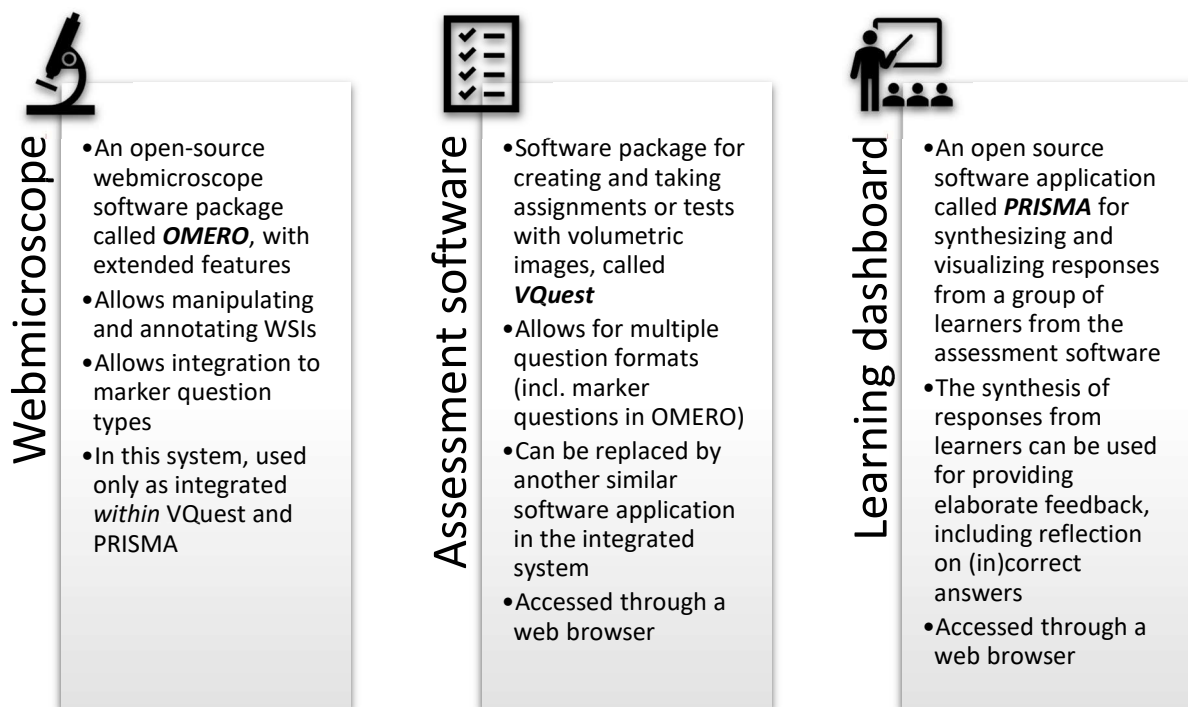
Webmicroscope

•An open-source webmicroscope software package called ***OMERO***, with extended features
•Allows manipulating and annotating WSIs
•Allows integration to marker question types
•In this system, used only as integrated *within* VQuest and PRISMA

Assessment software

•Software package for creating and taking assignments or tests with volumetric images, called ***VQuest***
•Allows for multiple question formats (incl. marker questions in OMERO)
•Can be replaced by another similar software application in the integrated system
•Accessed through a web browser

Learning dashboard

•An open source software application called ***PRISMA*** for synthesizing and visualizing responses from a group of learners from the assessment software
•The synthesis of responses from learners can be used for providing elaborate feedback, including reflection on (in)correct answers
•Accessed through a web browser